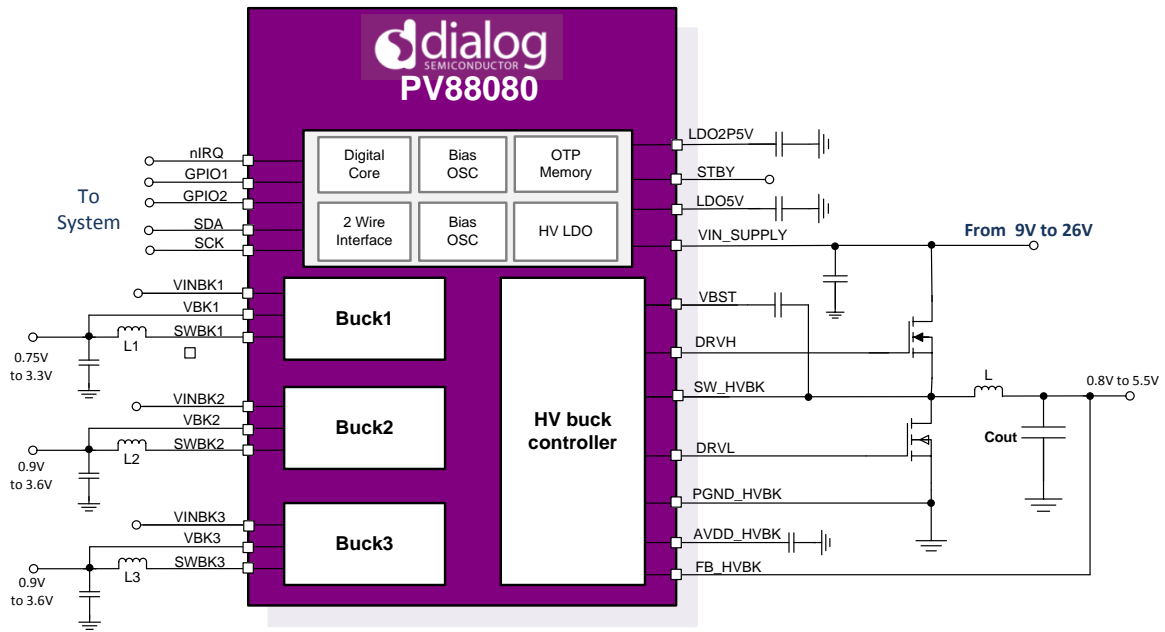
dialog SEMICONDUCTOR
PV88080

To System

nIRQ
GPIO1
GPIO2
SDA
SCK

Digital Core
Bias OSC
OTP Memory
2 Wire Interface
Bias OSC
HV LDO

LDO2P5V
STBY
LDO5V
VIN_SUPPLY
From 9V to 26V

VINBK1
VBK1
SWBK1
L1
0.75V to 3.3V
Buck1

VINBK2
VBK2
SWBK2
L2
0.9V to 3.6V
Buck2

VINBK3
VBK3
SWBK3
L3
0.9V to 3.6V
Buck3

HV buck controller

VBST
DRVH
SW_HVBK
DRVL
PGND_HVBK
AVDD_HVBK
FB_HVBK

L
0.8V to 5.5V
Cout